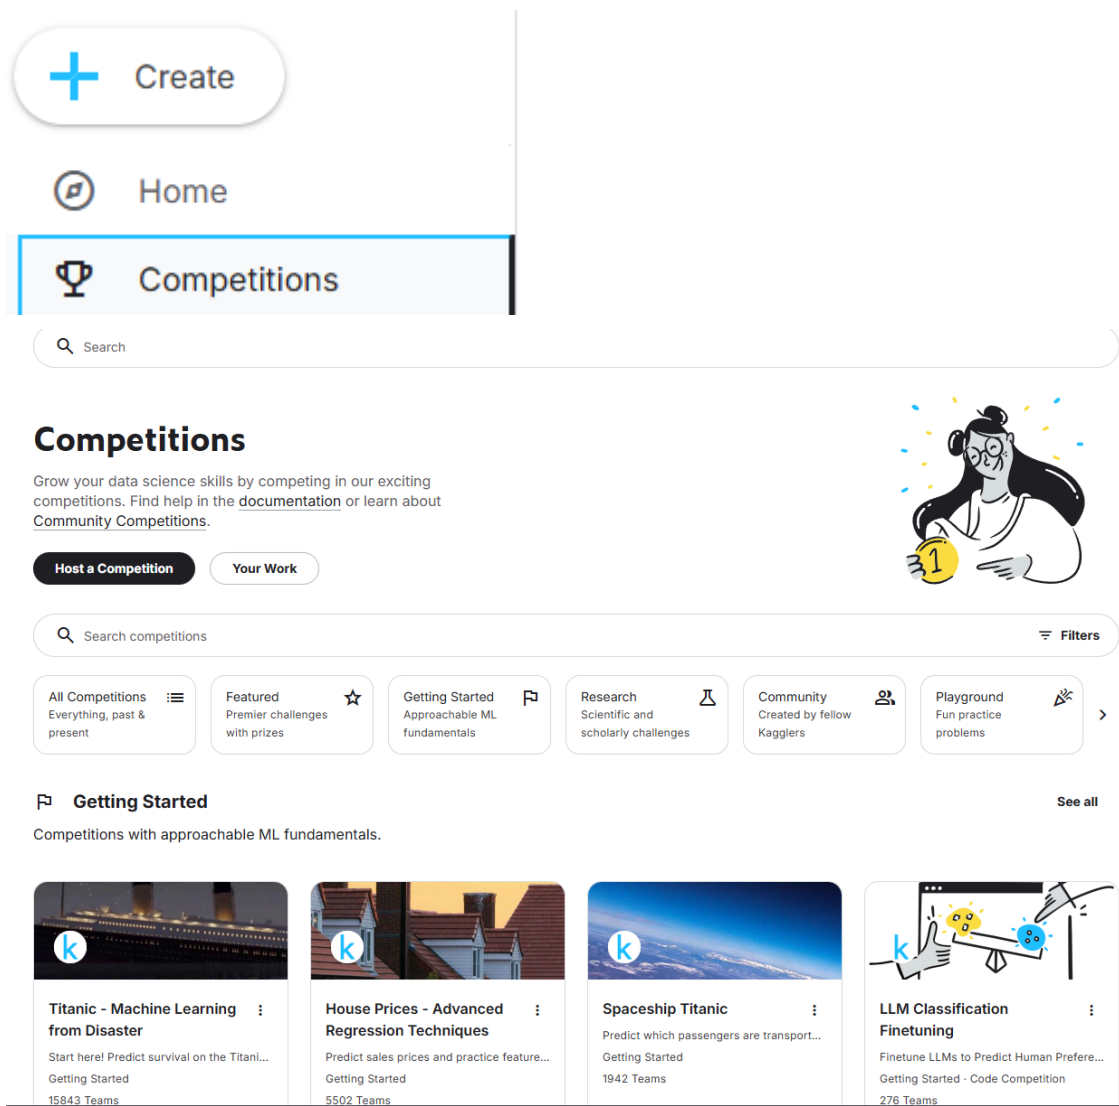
Create

Home

Competitions

Search

Competitions

Grow your data science skills by competing in our exciting competitions. Find help in the documentation or learn about Community Competitions.

Host a Competition

Your Work

Search competitions

Filters

All Competitions
Everything, past & present

Featured
Premier challenges with prizes

Getting Started
Approachable ML fundamentals

Research
Scientific and scholarly challenges

Community
Created by fellow Kagglers

Playground
Fun practice problems

Getting Started

See all

Competitions with approachable ML fundamentals.

Titanic - Machine Learning from Disaster
Start here! Predict survival on the Titani...
Getting Started
15843 Teams

House Prices - Advanced Regression Techniques
Predict sales prices and practice feature...
Getting Started
5502 Teams

Spaceship Titanic
Predict which passengers are transport...
Getting Started
1942 Teams

LLM Classification Finetuning
Finetune LLMs to Predict Human Prefere...
Getting Started · Code Competition
276 Teams